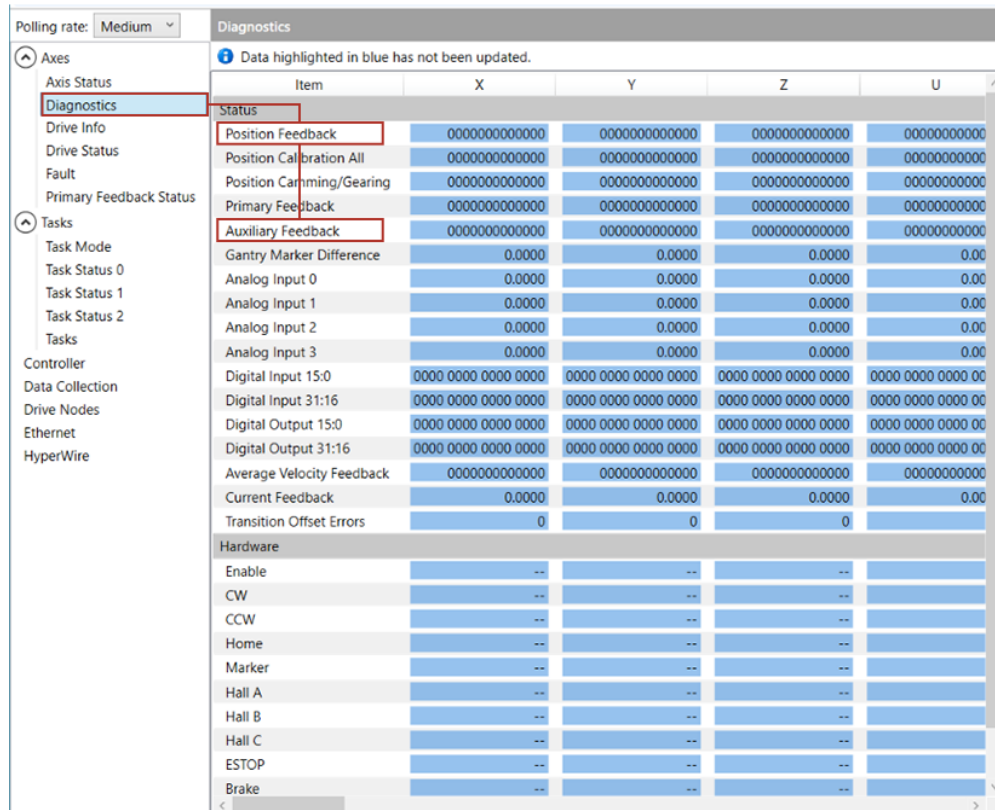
Polling rate: Medium

Axes
Axis Status
Diagnostics
Drive Info
Drive Status
Fault
Primary Feedback Status
Tasks
Task Mode
Task Status 0
Task Status 1
Task Status 2
Tasks
Controller
Data Collection
Drive Nodes
Ethernet
HyperWire

Diagnostics

Data highlighted in blue has not been updated.

| Item | X | Y | Z | U |
|---|---|---|---|---|
| Status | | | | |
| Position Feedback | 0000000000000 | 0000000000000 | 0000000000000 | 00000000000 |
| Position Calibration All | 0000000000000 | 0000000000000 | 0000000000000 | 00000000000 |
| Position Camming/Gearing | 0000000000000 | 0000000000000 | 0000000000000 | 00000000000 |
| Primary Feedback | 0000000000000 | 0000000000000 | 0000000000000 | 00000000000 |
| Auxiliary Feedback | 0000000000000 | 0000000000000 | 0000000000000 | 00000000000 |
| Gantry Marker Difference | 0.0000 | 0.0000 | 0.0000 | 0.00 |
| Analog Input 0 | 0.0000 | 0.0000 | 0.0000 | 0.00 |
| Analog Input 1 | 0.0000 | 0.0000 | 0.0000 | 0.00 |
| Analog Input 2 | 0.0000 | 0.0000 | 0.0000 | 0.00 |
| Analog Input 3 | 0.0000 | 0.0000 | 0.0000 | 0.00 |
| Digital Input 15:0 | 0000 0000 0000 0000 | 0000 0000 0000 0000 | 0000 0000 0000 0000 | 0000 0000 0000 0 |
| Digital Input 31:16 | 0000 0000 0000 0000 | 0000 0000 0000 0000 | 0000 0000 0000 0000 | 0000 0000 0000 0 |
| Digital Output 15:0 | 0000 0000 0000 0000 | 0000 0000 0000 0000 | 0000 0000 0000 0000 | 0000 0000 0000 0 |
| Digital Output 31:16 | 0000 0000 0000 0000 | 0000 0000 0000 0000 | 0000 0000 0000 0000 | 0000 0000 0000 0 |
| Average Velocity Feedback | 0000000000000 | 0000000000000 | 0000000000000 | 00000000000 |
| Current Feedback | 0.0000 | 0.0000 | 0.0000 | 0.00 |
| Transition Offset Errors | 0 | 0 | 0 | |
| Hardware | | | | |
| Enable | -- | -- | -- | |
| CW | -- | -- | -- | |
| CCW | -- | -- | -- | |
| Home | -- | -- | -- | |
| Marker | -- | -- | -- | |
| Hall A | -- | -- | -- | |
| Hall B | -- | -- | -- | |
| Hall C | -- | -- | -- | |
| ESTOP | -- | -- | -- | |
| Brake | -- | -- | -- | |